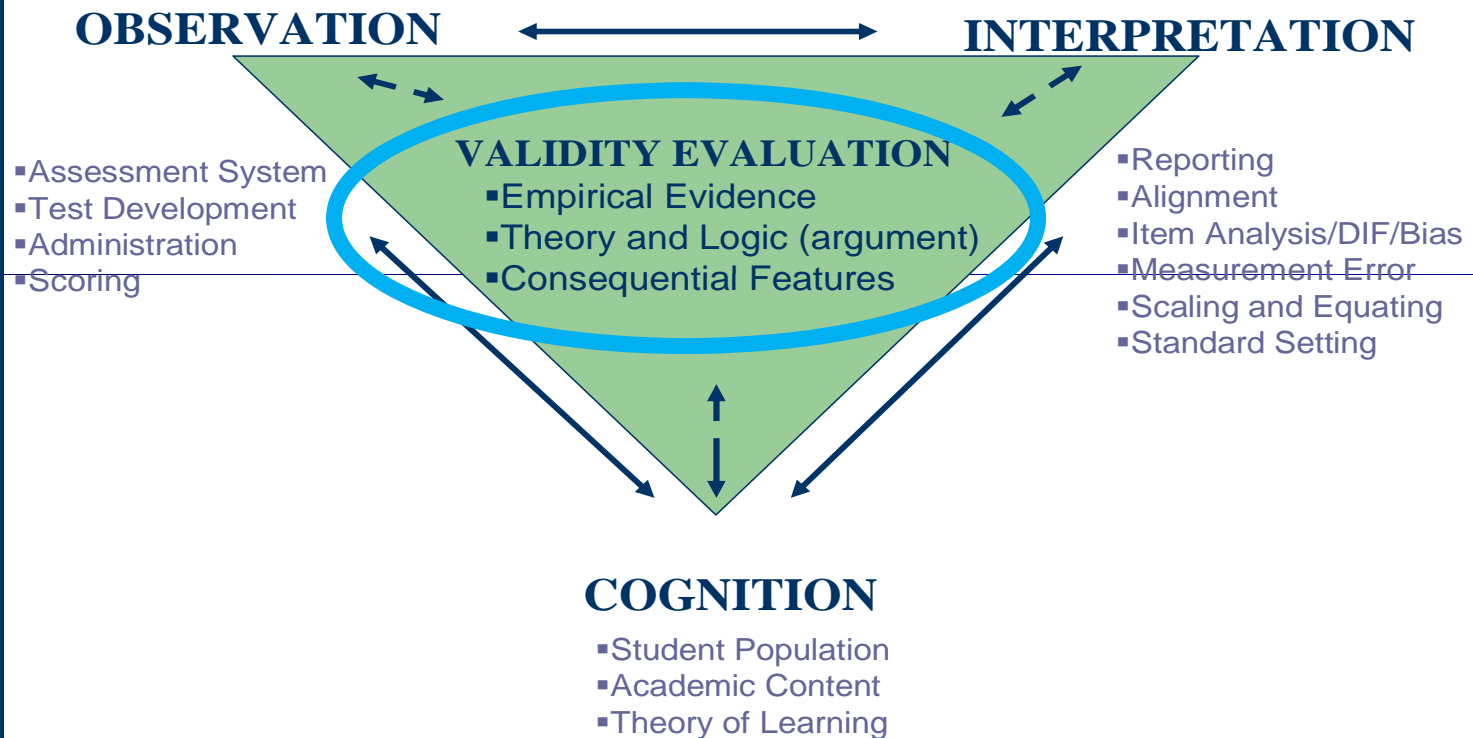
OBSERVATION

INTERPRETATION

VALIDITY EVALUATION
▪Empirical Evidence
▪Theory and Logic (argument)
▪Consequential Features

▪Assessment System
▪Test Development
▪Administration
▪Scoring

▪Reporting
▪Alignment
▪Item Analysis/DIF/Bias
▪Measurement Error
▪Scaling and Equating
▪Standard Setting

COGNITION
▪Student Population
▪Academic Content
▪Theory of Learning